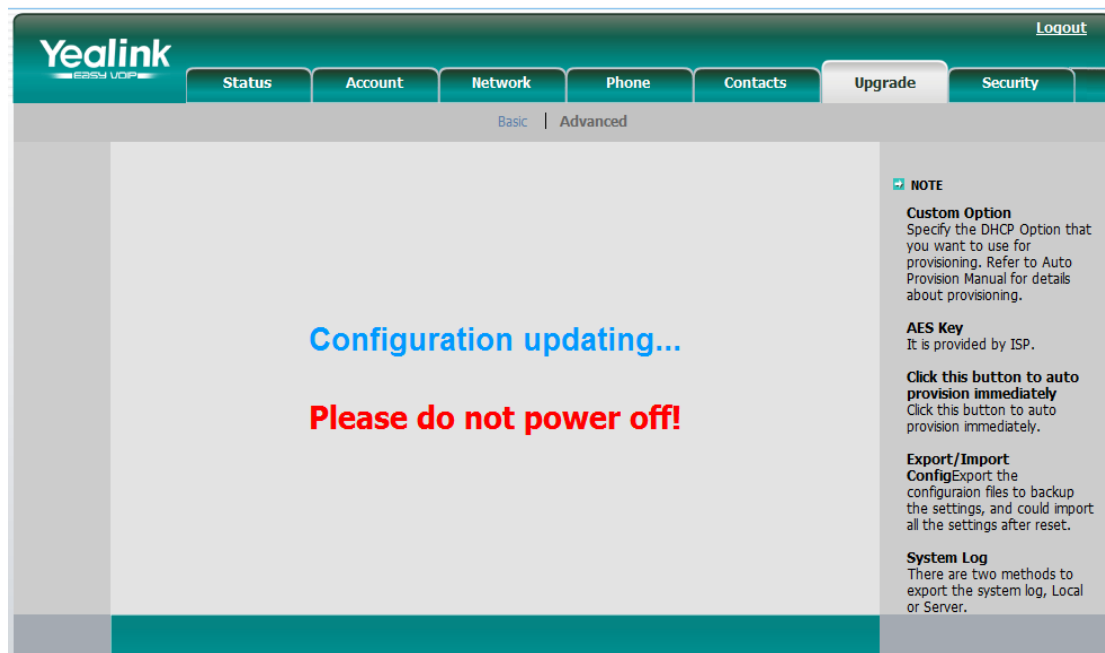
Yealink
EASY VOIP

Logout

Status | Account | Network | Phone | Contacts | Upgrade | Security

Basic | Advanced

Configuration updating...

Please do not power off!

NOTE

Custom Option
Specify the DHCP Option that you want to use for provisioning. Refer to Auto Provision Manual for details about provisioning.

AES Key
It is provided by ISP.

Click this button to auto provision immediately
Click this button to auto provision immediately.

Export/Import ConfigExport the configuraion files to backup the settings, and could import all the settings after reset.

System Log
There are two methods to export the system log, Local or Server.